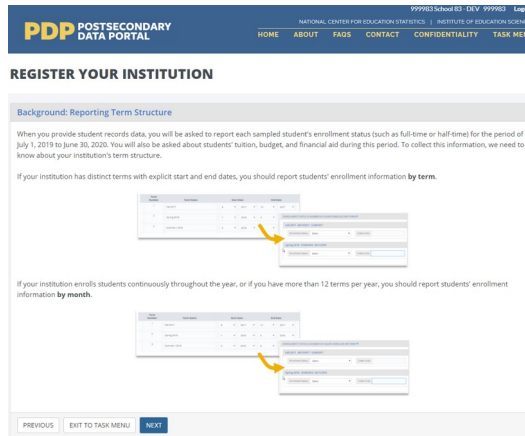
PDP POSTSECONDARY DATA PORTAL

999983 School 83 - DEV 999983 Log

NATIONAL CENTER FOR EDUCATION STATISTICS | INSTITUTE OF EDUCATION SCIENC

HOME ABOUT FAQS CONTACT CONFIDENTIALITY TASK ME

REGISTER YOUR INSTITUTION

Background: Reporting Term Structure

When you provide student records data, you will be asked to report each sampled student's enrollment status (such as full-time or half-time) for the period of July 1, 2019 to June 30, 2020. You will also be asked about students' tuition, budget, and financial aid during this period. To collect this information, we need to know about your institution's term structure.

If your institution has distinct terms with explicit start and end dates, you should report students' enrollment information **by term**.

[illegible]

If your institution enrolls students continuously throughout the year, or if you have more than 12 terms per year, you should report students' enrollment information **by month**.

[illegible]

PREVIOUS EXIT TO TASK MENU NEXT